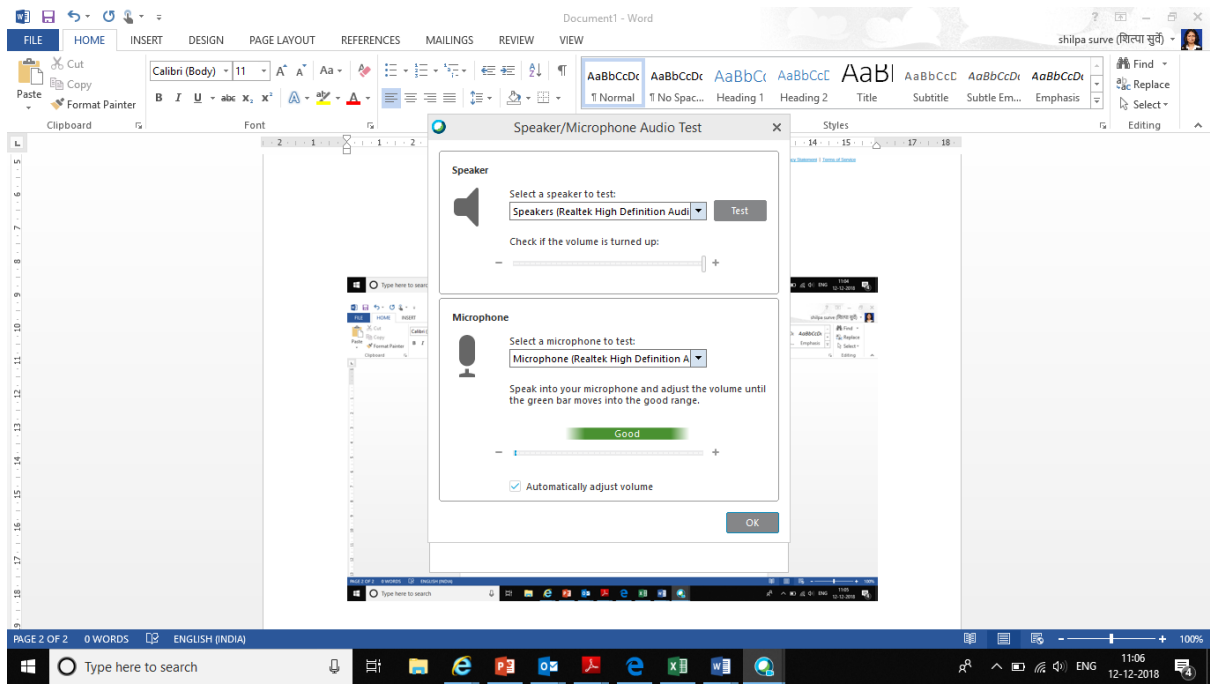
Document1 - Word

FILE HOME INSERT DESIGN PAGE LAYOUT REFERENCES MAILINGS REVIEW VIEW

shilpa surve (शिल्पा सुर्वे)

Cut
Copy
Paste
Format Painter
Clipboard

Calibri (Body) 11
B I U abc $x_2$ $x^2$
Font

AaBbCcDc ¶ Normal
AaBbCcDc ¶ No Spac...
AaBbCc Heading 1
AaBbCcE Heading 2
AaBl Title
AaBbCcE Subtitle
AaBbCcDc Subtle Em...
AaBbCcDc Emphasis
Styles

Find
Replace
Select
Editing

Speaker/Microphone Audio Test

Speaker
Select a speaker to test:
Speakers (Realtek High Definition Audi
Test
Check if the volume is turned up:
–
+

Microphone
Select a microphone to test:
Microphone (Realtek High Definition A
Speak into your microphone and adjust the volume until the green bar moves into the good range.
Good
–
+
Automatically adjust volume

OK

Type here to search

PAGE 2 OF 2 0 WORDS ENGLISH (INDIA)

100%

Type here to search

ENG 11:06 12-12-2018